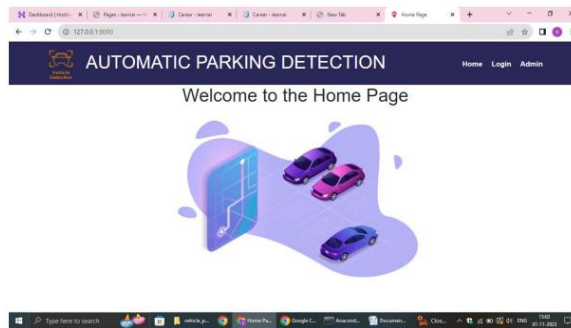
Dashboard | Hostin ×
Pages - learnai — × 
Career - learnai ×
Career - learnai ×
New Tab ×
Home Page ×
+

127.0.0.1:0000

Vehicle Detection
AUTOMATIC PARKING DETECTION
Home Login Admin

Welcome to the Home Page

Type here to search
vehicle_p...
Home Pa...
Google C...
Anaconda...
Documen...
Clo...
ENG
15:02
01-11-2023